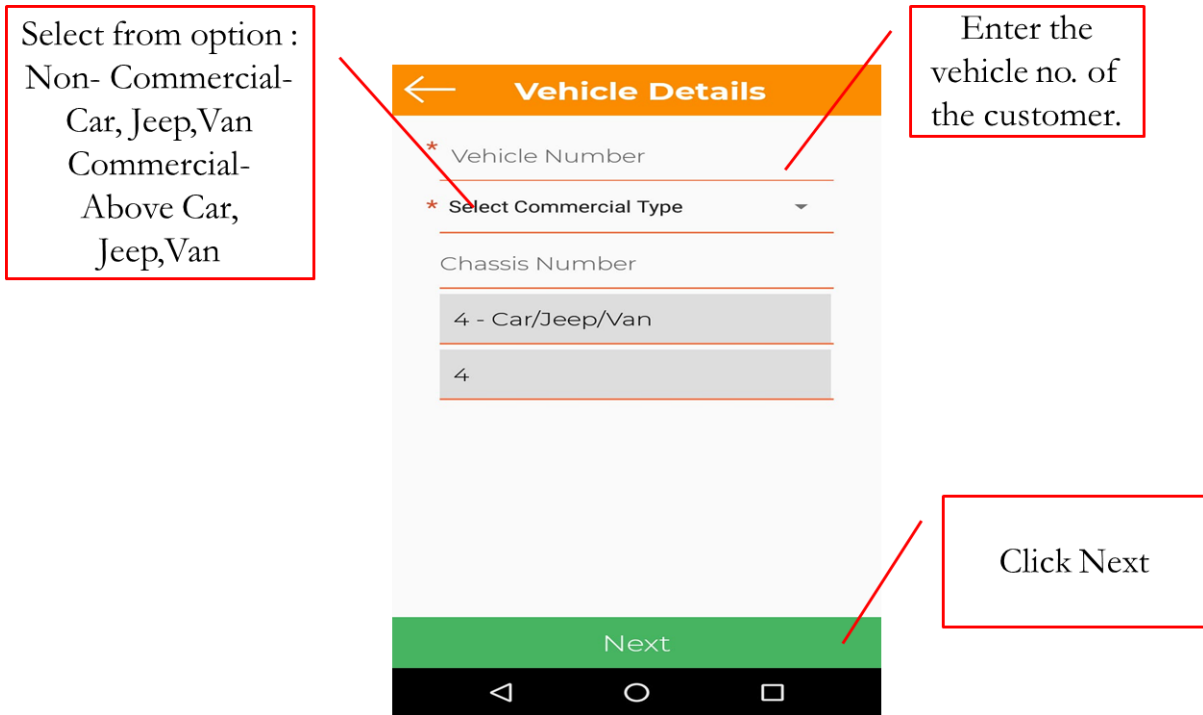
Select from option : Non- Commercial- Car, Jeep,Van Commercial- Above Car, Jeep,Van

Vehicle Details

Enter the vehicle no. of the customer.

* Vehicle Number

* Select Commercial Type

Chassis Number

4 - Car/Jeep/Van

4

Click Next

Next